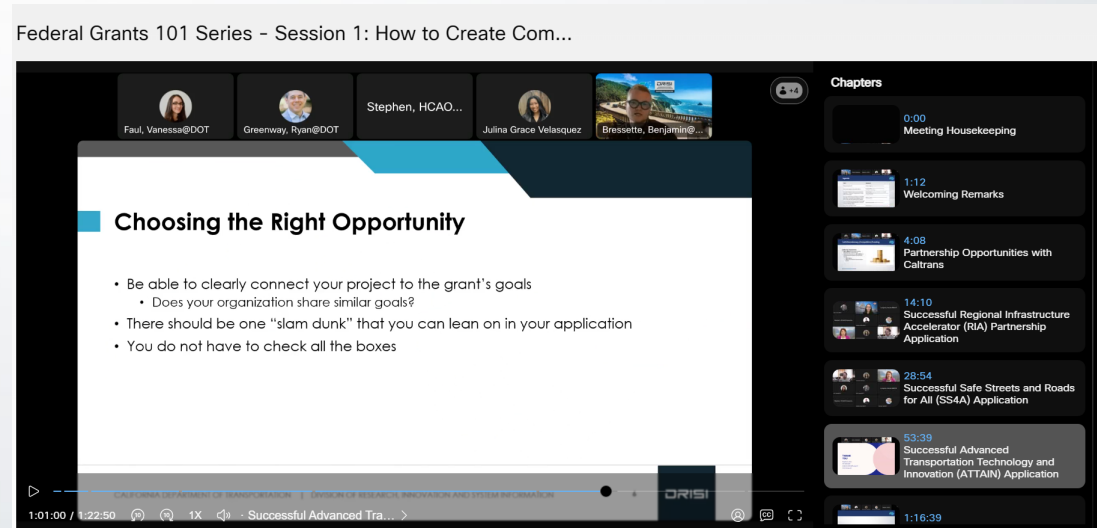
Federal Grants 101 Series - Session 1: How to Create Com...

Faul, Vanessa@DOT
Greenway, Ryan@DOT
Stephen, HCAO...
Julina Grace Velasquez
Bressette, Benjamin@...
+4

Choosing the Right Opportunity

• Be able to clearly connect your project to the grant's goals
  • Does your organization share similar goals?
• There should be one "slam dunk" that you can lean on in your application
• You do not have to check all the boxes

CALIFORNIA DEPARTMENT OF TRANSPORTATION | DIVISION OF RESEARCH, INNOVATION AND SYSTEM INFORMATION
DRISI

1:01:00 / 1:22:50  1X  · Successful Advanced Tra... >

Chapters

0:00
Meeting Housekeeping

1:12
Welcoming Remarks

4:08
Partnership Opportunities with Caltrans

14:10
Successful Regional Infrastructure Accelerator (RIA) Partnership Application

28:54
Successful Safe Streets and Roads for All (SS4A) Application

53:39
Successful Advanced Transportation Technology and Innovation (ATTAIN) Application

1:16:39